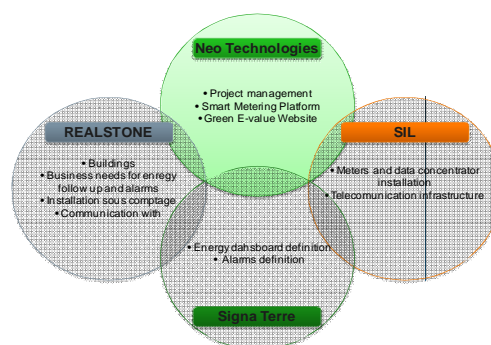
Neo Technologies

• Project management
• Smart Metering Platform
• Green E-value Website

REALSTONE

• Buildings
• Business needs for energy follow up and alarms
• Installation sous comptage
• Communication with

SIL

• Meters and data concentrator installation
• Telecomunication infrastructure

• Energy dahsboard definition
• Alarms definition

Signa Terre